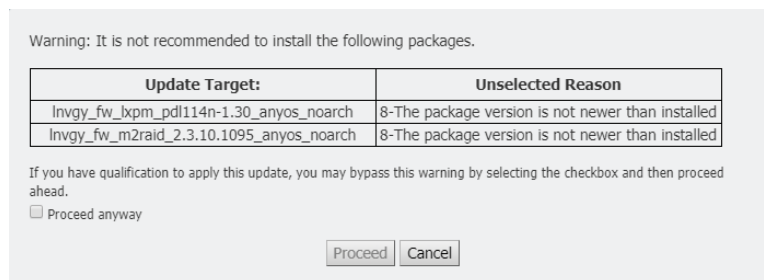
Warning: It is not recommended to install the following packages.

| Update Target: | Unselected Reason |
|---|---|
| lnvgy_fw_lxpm_pdl114n-1.30_anyos_noarch | 8-The package version is not newer than installed |
| lnvgy_fw_m2raid_2.3.10.1095_anyos_noarch | 8-The package version is not newer than installed |

If you have qualification to apply this update, you may bypass this warning by selecting the checkbox and then proceed ahead.

Proceed anyway

Proceed Cancel